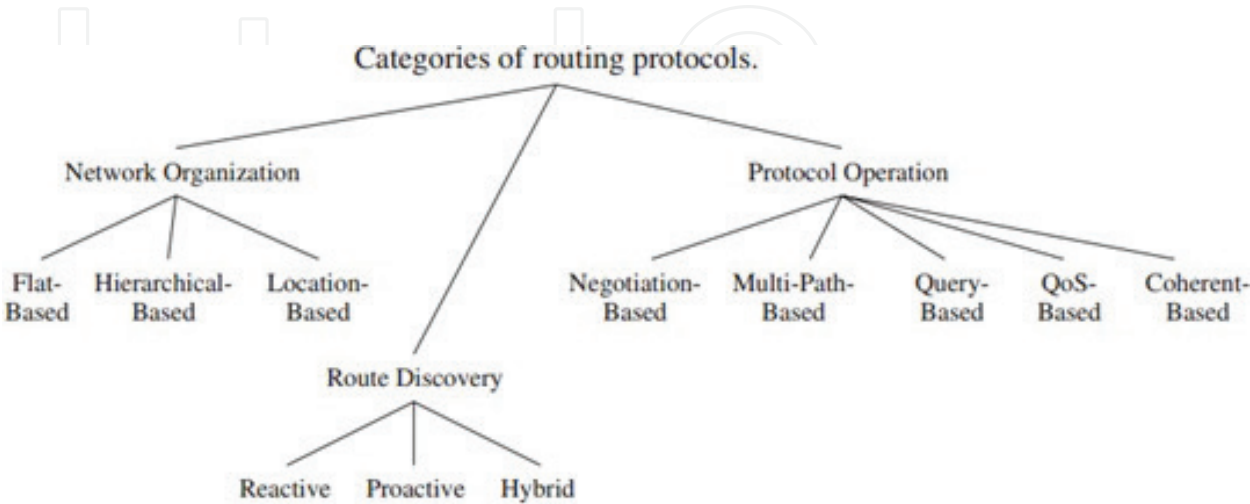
Categories of routing protocols.

Network Organization

Flat-Based

Hierarchical-Based

Location-Based

Route Discovery

Reactive

Proactive

Hybrid

Protocol Operation

Negotiation-Based

Multi-Path-Based

Query-Based

QoS-Based

Coherent-Based